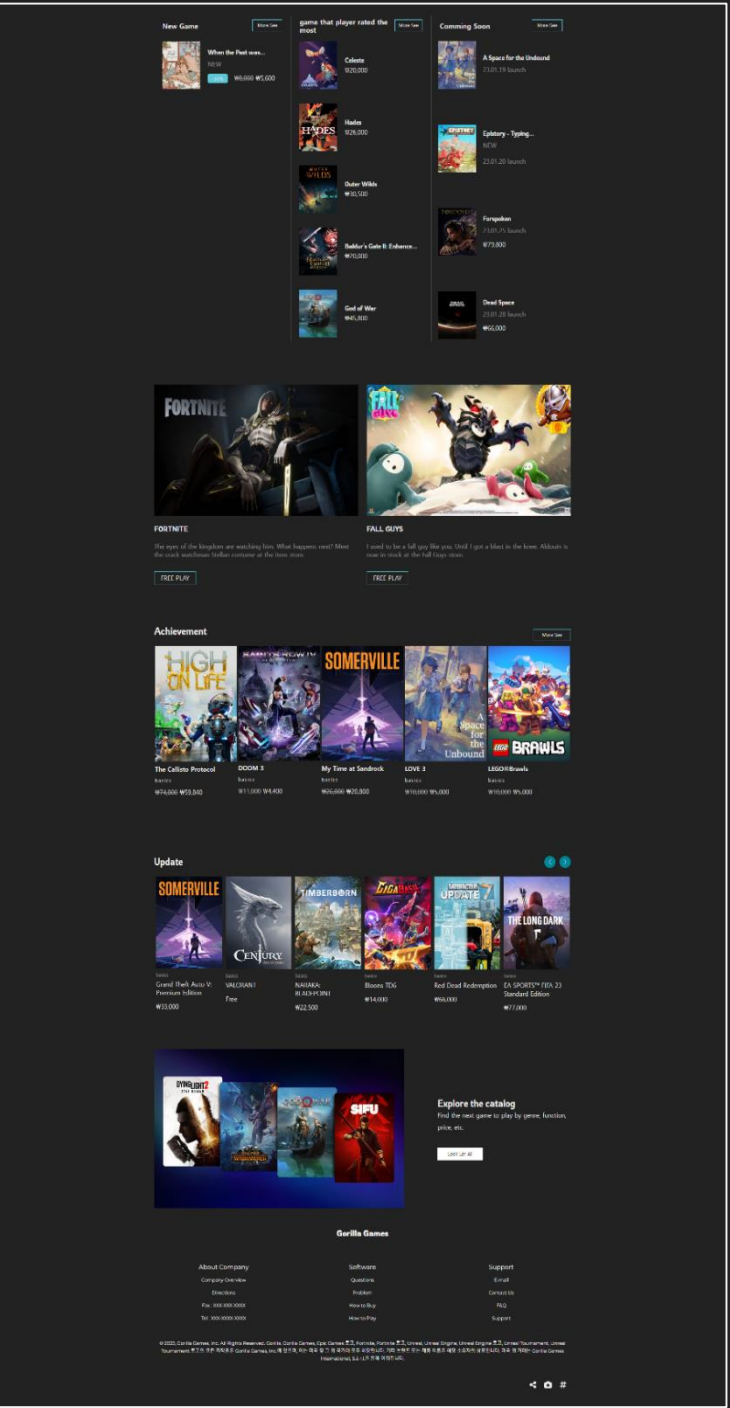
New Game
More See
When the Past was...
NEW
-10% ₩6,000 ₩5,600

game that player rated the most
More See
Celeste
₩20,000
Hades
₩26,000
Outer Wilds
₩30,500
Baldur's Gate II: Enhance...
₩70,000
God of War
₩45,800

Comming Soon
More See
A Space for the Unbound
23.01.19 launch
Epistory - Typing...
NEW
23.01.20 launch
Forspoken
23.01.25 launch
₩79,800
Dead Space
23.01.28 launch
₩66,000

FORTNITE
The eyes of the kingdom are watching him. What happens next? Meet the crack watchman Stellan costume at the item store.
FREE PLAY

FALL GUYS
I used to be a fall guy like you. Until I got a blast in the knee. Alduin is now in stock at the Fall Guys store.
FREE PLAY

Achievement
More See
The Callisto Protocol
basics
₩74,000 ₩59,840
DOOM 3
basics
₩11,000 ₩4,400
My Time at Sandrock
basics
₩26,000 ₩20,800
LOVE 3
basics
₩10,000 ₩5,000
LEGO®Brawls
basics
₩10,000 ₩5,000

Update
basics
Grand Theft Auto V: Premium Edition
₩33,000
basics
VALORANT
Free
basics
NARAKA: BLADEPOINT
₩22,500
basics
Bloons TD6
₩14,000
basics
Red Dead Redemption
₩66,000
basics
EA SPORTS™ FIFA 23 Standard Edition
₩77,000

Explore the catalog
Find the next game to play by genre, function, price, etc.
Look up All

Gorilla Games

About Company
Company Overview
Directions
Fax : XXX-XXX-XXXX
Tel : XXX-XXXX-XXXX

Software
Questions
Problem
How to Buy
How to Play

Support
E-mail
Contact Us
FAQ
Support

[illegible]